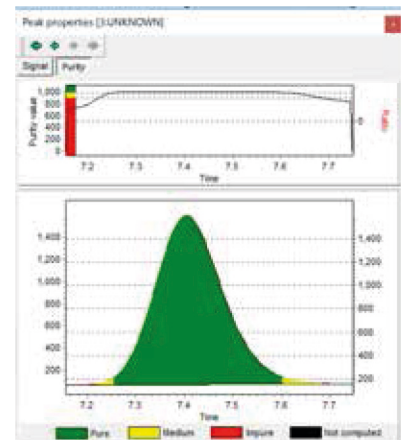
Peak properties [3:UNKNOWN]

Signal
Purity

1,000
800
600
400
200
Purity value
0
Ratio
7.2
7.3
7.4
7.5
7.6
7.7
Time

1,400
1,200
1,000
800
600
400
200
1,400
1,200
1,000
800
600
400
200
7.2
7.3
7.4
7.5
7.6
7.7
Time

Pure
Medium
Impure
Not computed